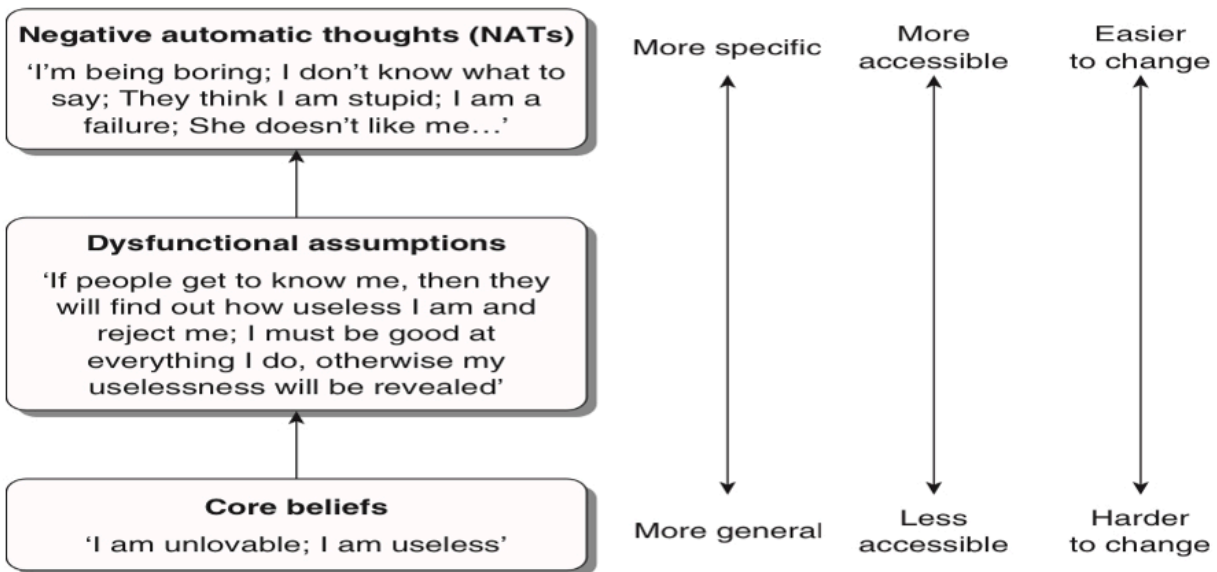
Negative automatic thoughts (NATs)
'I'm being boring; I don't know what to say; They think I am stupid; I am a failure; She doesn't like me...'

Dysfunctional assumptions
'If people get to know me, then they will find out how useless I am and reject me; I must be good at everything I do, otherwise my uselessness will be revealed'

Core beliefs
'I am unlovable; I am useless'

More specific

More general

More accessible

Less accessible

Easier to change

Harder to change